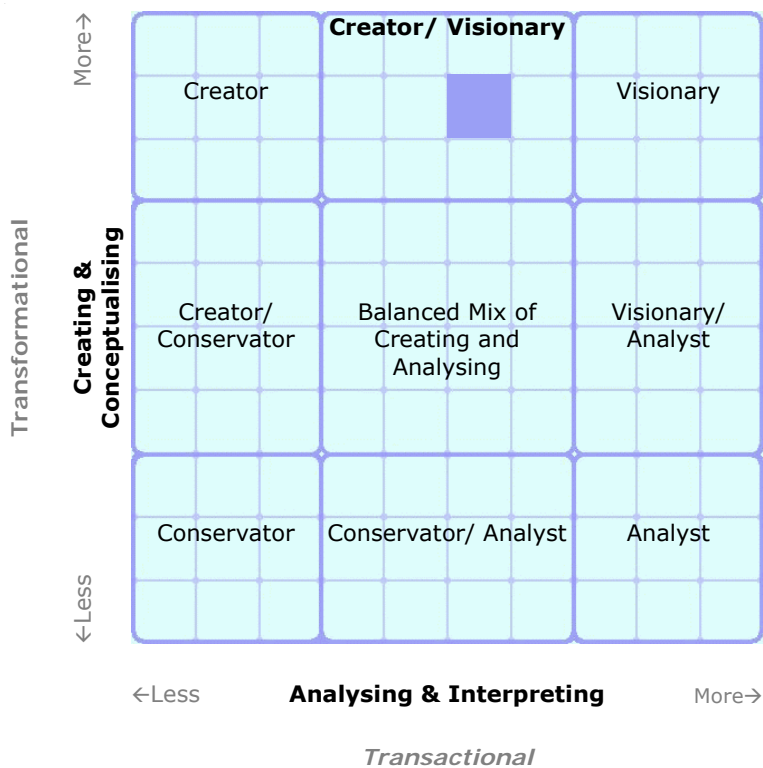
Transformational

Creating & Conceptualising

More→

←Less

Creator/ Visionary

| Creator | | Visionary |
|---|---|---|
| Creator/ Conservator | Balanced Mix of Creating and Analysing | Visionary/ Analyst |
| Conservator | Conservator/ Analyst | Analyst |

←Less

Analysing & Interpreting

More→

Transactional